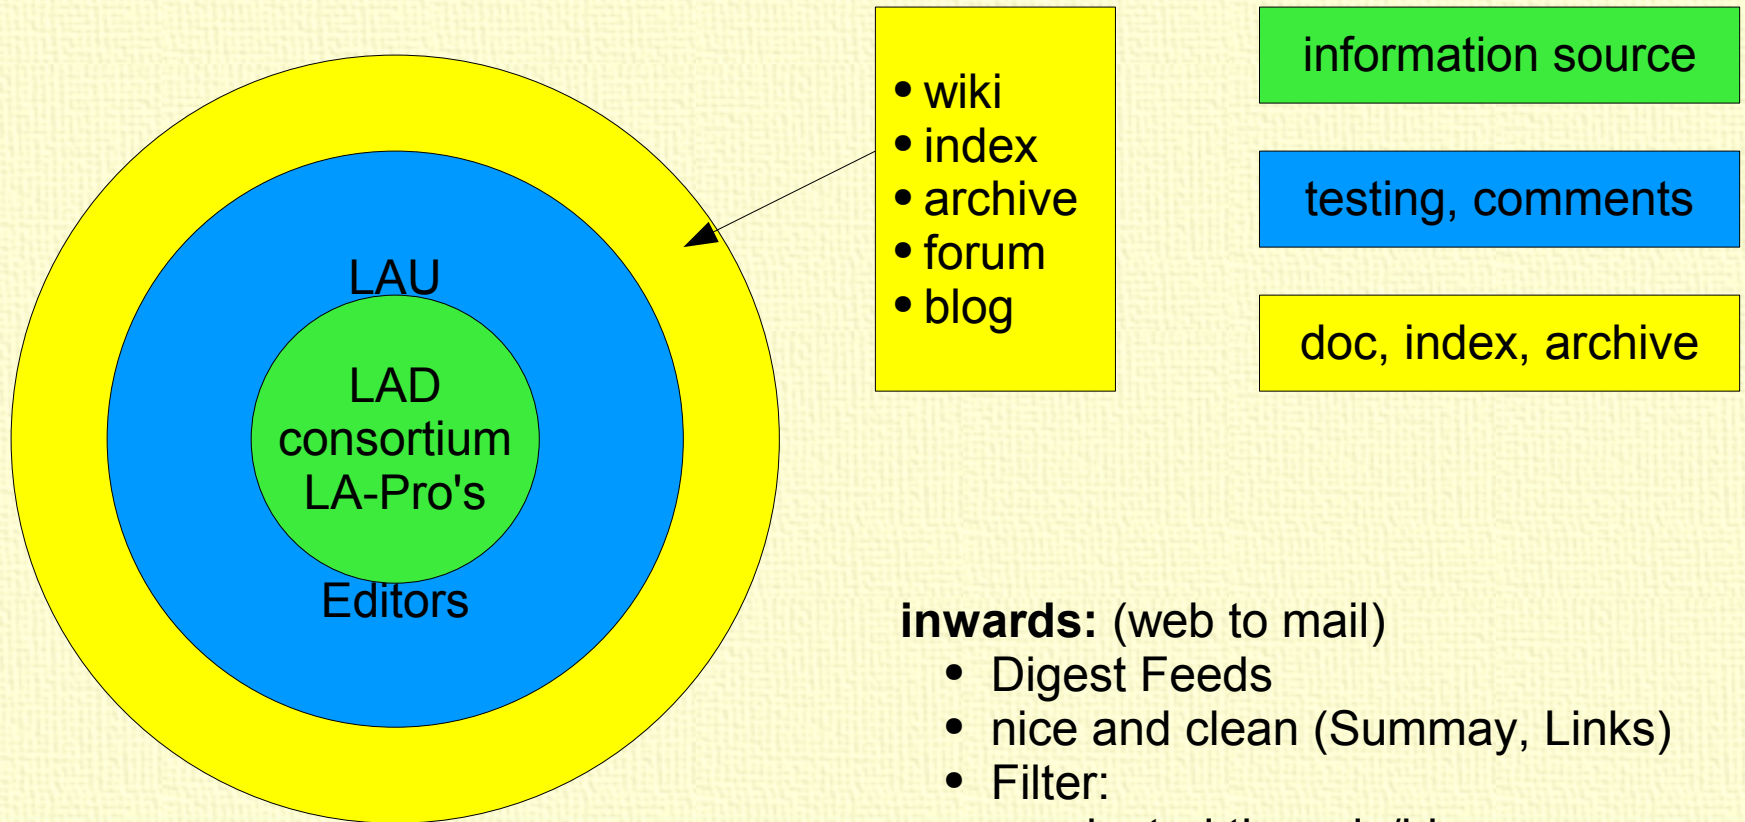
LAU

LAD
consortium
LA-Pro's

Editors

• wiki
• index
• archive
• forum
• blog

information source

testing, comments

doc, index, archive

**inwards:** (web to mail)
• Digest Feeds
• nice and clean (Summay, Links)
• Filter:
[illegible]